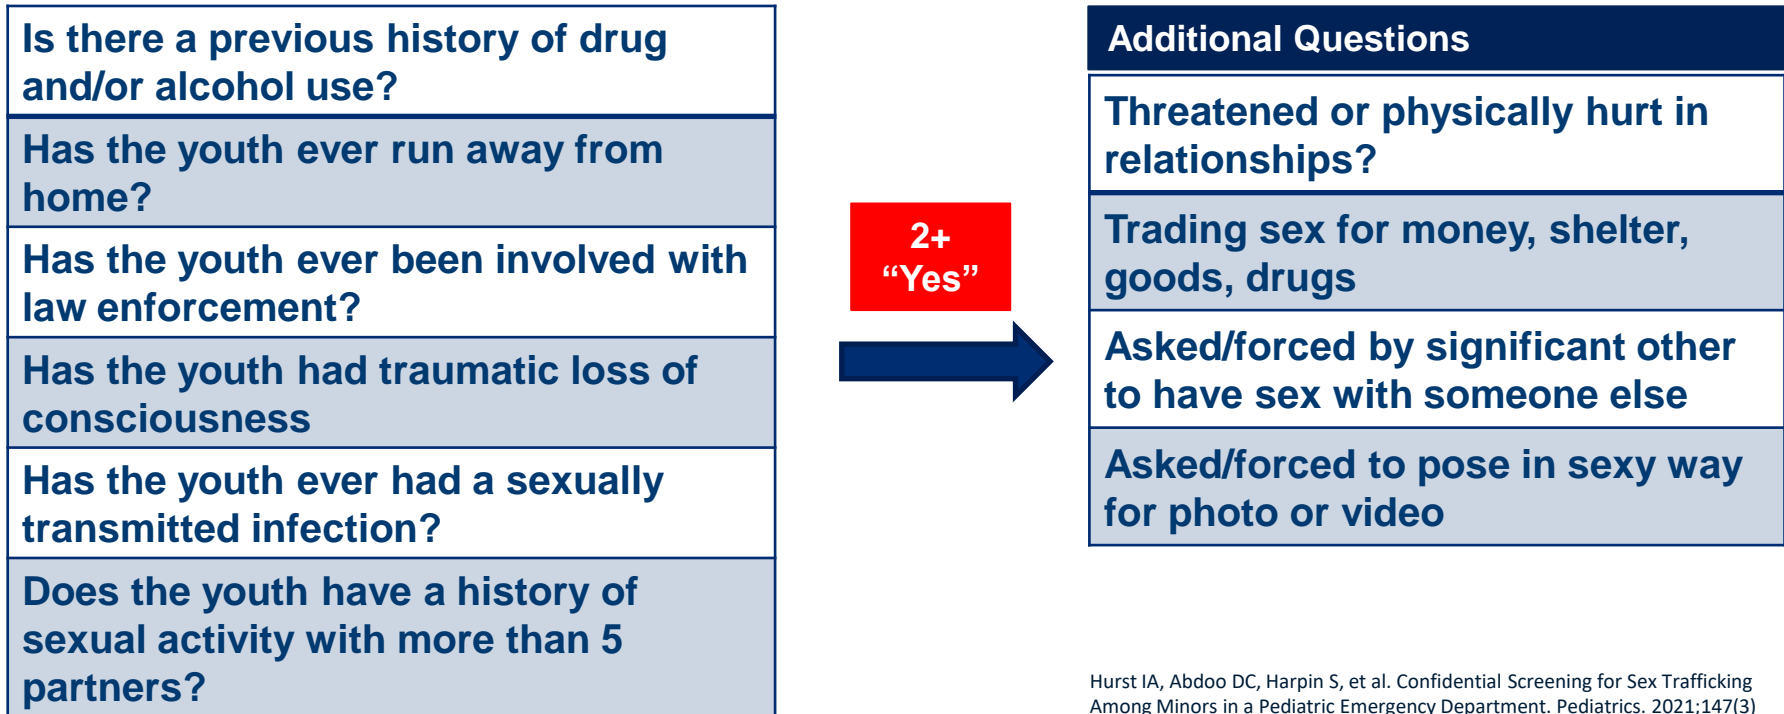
| Is there a previous history of drug and/or alcohol use? |
|---|
| Has the youth ever run away from home? |
| Has the youth ever been involved with law enforcement? |
| Has the youth had traumatic loss of consciousness |
| Has the youth ever had a sexually transmitted infection? |
| Does the youth have a history of sexual activity with more than 5 partners? |

2+ “Yes”

| Additional Questions |
|---|
| Threatened or physically hurt in relationships? |
| Trading sex for money, shelter, goods, drugs |
| Asked/forced by significant other to have sex with someone else |
| Asked/forced to pose in sexy way for photo or video |

Hurst IA, Abdoo DC, Harpin S, et al. Confidential Screening for Sex Trafficking Among Minors in a Pediatric Emergency Department. Pediatrics. 2021;147(3)